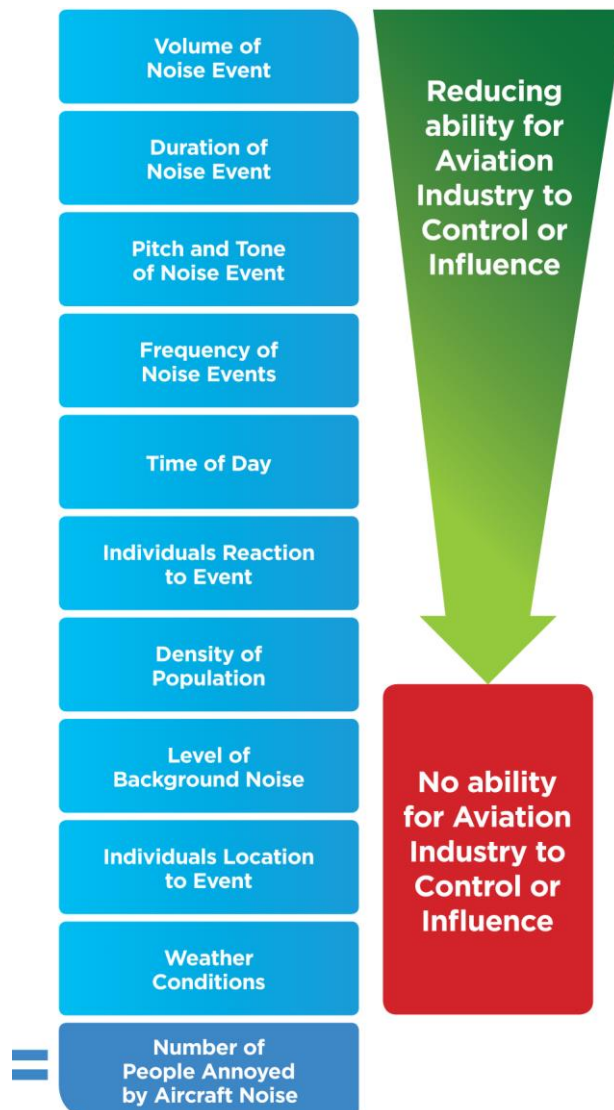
Volume of Noise Event

Duration of Noise Event

Pitch and Tone of Noise Event

Frequency of Noise Events

Time of Day

Individuals Reaction to Event

Density of Population

Level of Background Noise

Individuals Location to Event

Weather Conditions

=

Number of People Annoyed by Aircraft Noise

Reducing ability for Aviation Industry to Control or Influence

No ability for Aviation Industry to Control or Influence